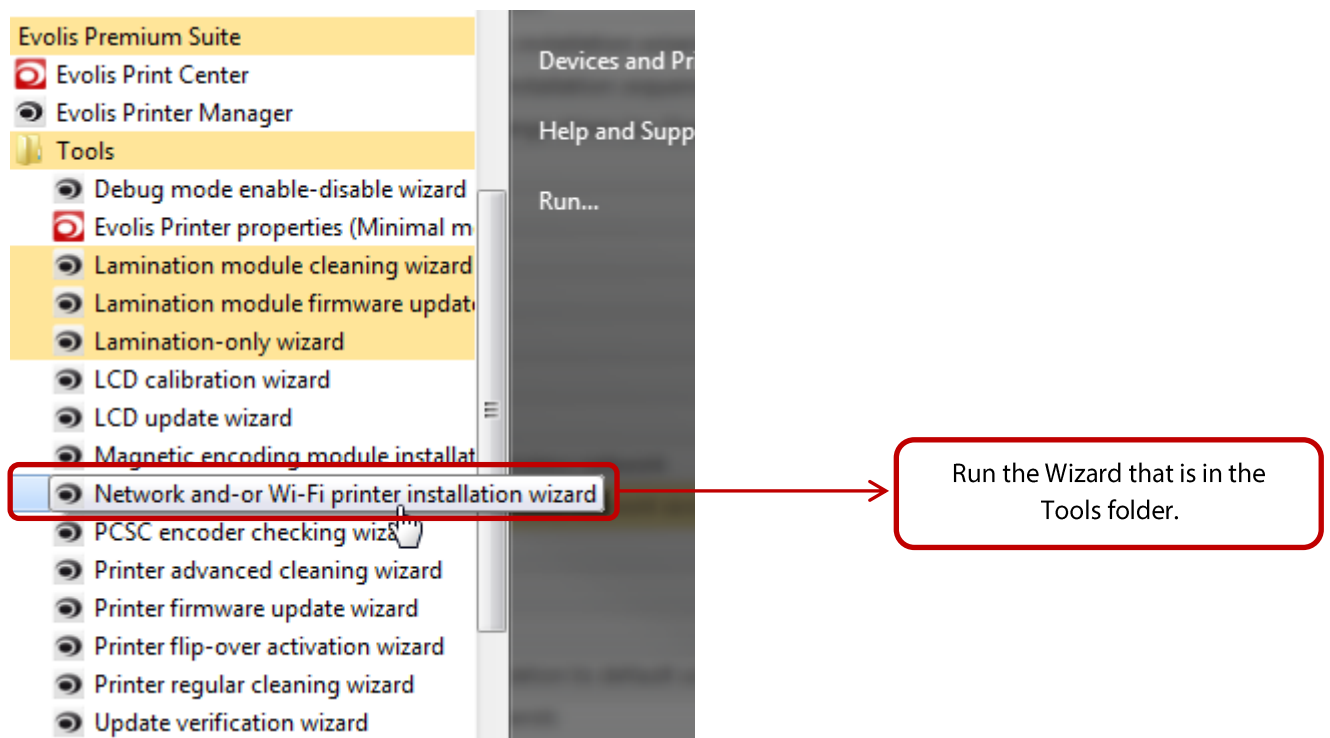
Evolis Premium Suite
Evolis Print Center
Evolis Printer Manager
Tools
Debug mode enable-disable wizard
Evolis Printer properties (Minimal m
Lamination module cleaning wizard
Lamination module firmware updat
Lamination-only wizard
LCD calibration wizard
LCD update wizard
Magnetic encoding module installat
Network and-or Wi-Fi printer installation wizard
PCSC encoder checking wiz
Printer advanced cleaning wizard
Printer firmware update wizard
Printer flip-over activation wizard
Printer regular cleaning wizard
Update verification wizard

Devices and Pr
Help and Supp
Run...

Run the Wizard that is in the Tools folder.